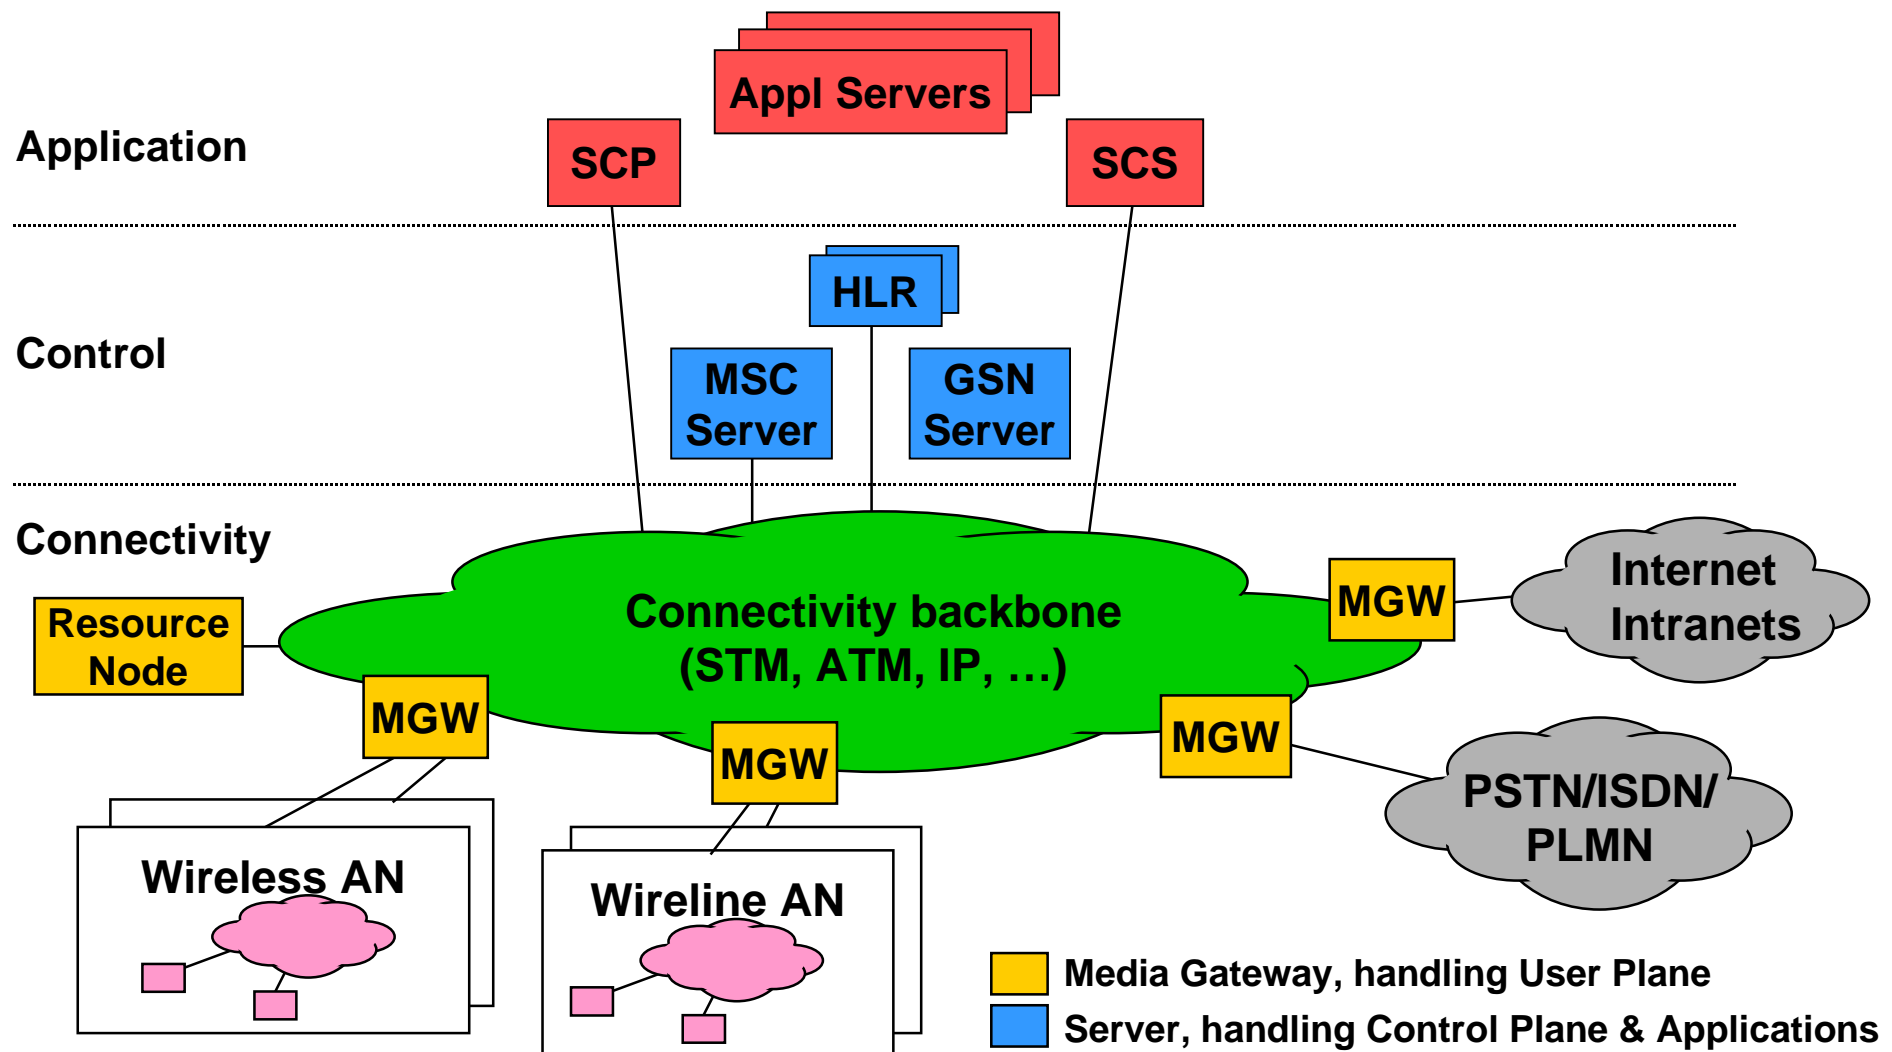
Appl Servers

Application

SCP

SCS

HLR

Control

MSC Server

GSN Server

Connectivity

Connectivity backbone (STM, ATM, IP, ...)

MGW

Internet Intranets

Resource Node

MGW

MGW

MGW

PSTN/ISDN/ PLMN

Wireless AN

Wireline AN

Media Gateway, handling User Plane

Server, handling Control Plane & Applications